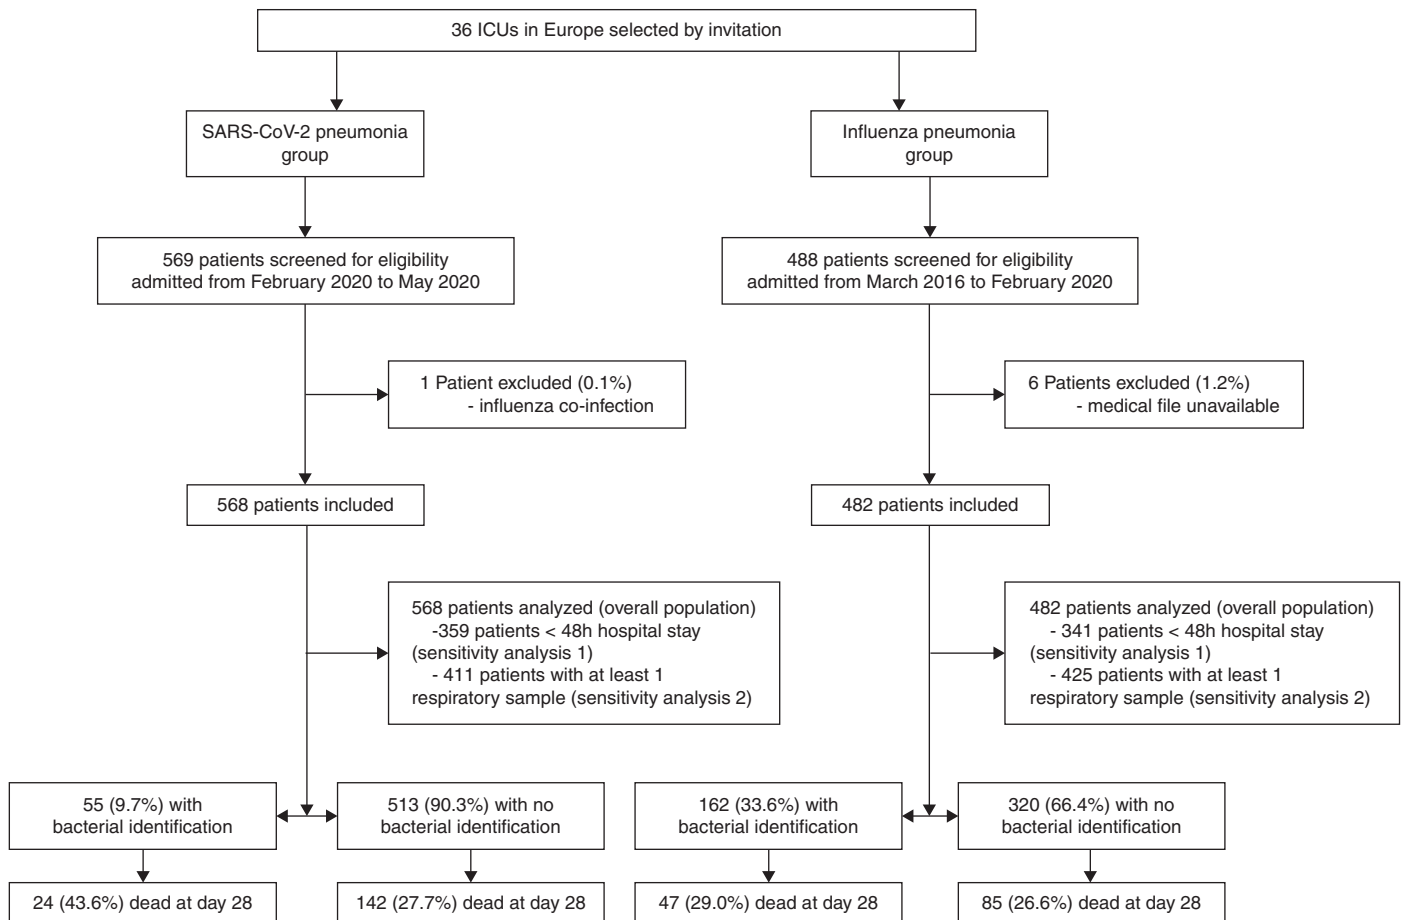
36 ICUs in Europe selected by invitation

SARS-CoV-2 pneumonia group

Influenza pneumonia group

569 patients screened for eligibility admitted from February 2020 to May 2020

488 patients screened for eligibility admitted from March 2016 to February 2020

1 Patient excluded (0.1%)
- influenza co-infection

6 Patients excluded (1.2%)
- medical file unavailable

568 patients included

482 patients included

568 patients analyzed (overall population)
-359 patients < 48h hospital stay (sensitivity analysis 1)
- 411 patients with at least 1 respiratory sample (sensitivity analysis 2)

482 patients analyzed (overall population)
- 341 patients < 48h hospital stay (sensitivity analysis 1)
- 425 patients with at least 1 respiratory sample (sensitivity analysis 2)

55 (9.7%) with bacterial identification

513 (90.3%) with no bacterial identification

162 (33.6%) with bacterial identification

320 (66.4%) with no bacterial identification

24 (43.6%) dead at day 28

142 (27.7%) dead at day 28

47 (29.0%) dead at day 28

85 (26.6%) dead at day 28